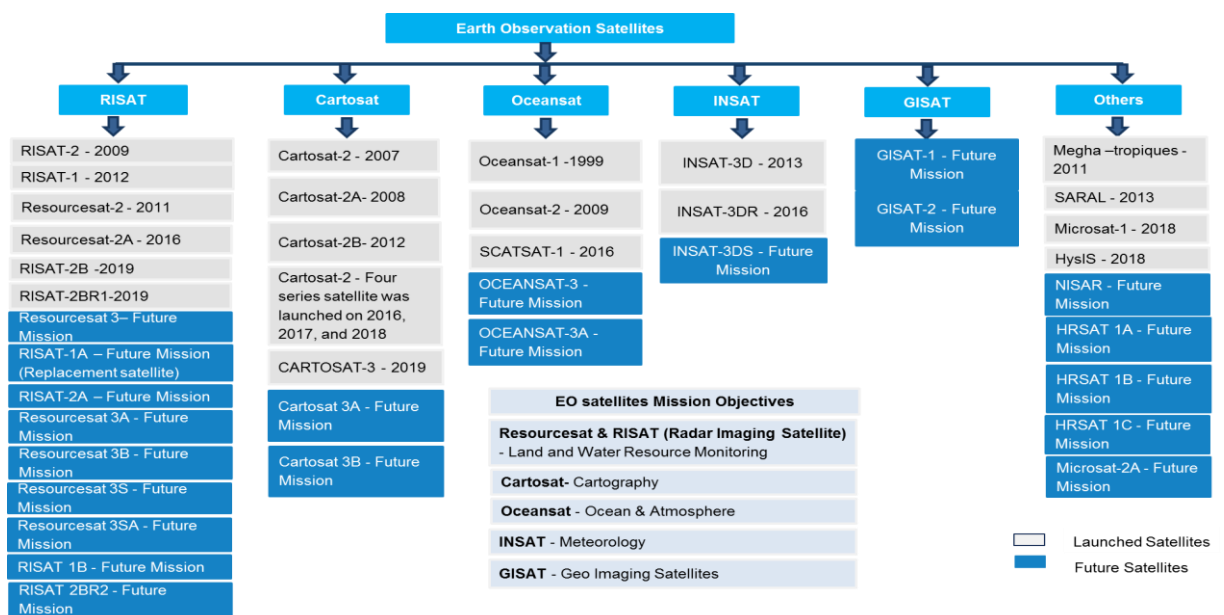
Earth Observation Satellites

RISAT

RISAT-2 - 2009
RISAT-1 - 2012
Resourcesat-2 - 2011
Resourcesat-2A - 2016
RISAT-2B -2019
RISAT-2BR1-2019
Resourcesat 3– Future Mission
RISAT-1A – Future Mission (Replacement satellite)
RISAT-2A – Future Mission
Resourcesat 3A - Future Mission
Resourcesat 3B - Future Mission
Resourcesat 3S - Future Mission
Resourcesat 3SA - Future Mission
RISAT 1B - Future Mission
RISAT 2BR2 - Future Mission

Cartosat

Cartosat-2 - 2007
Cartosat-2A- 2008
Cartosat-2B- 2012
Cartosat-2 - Four series satellite was launched on 2016, 2017, and 2018
CARTOSAT-3 - 2019
Cartosat 3A - Future Mission
Cartosat 3B - Future Mission

Oceansat

Oceansat-1 -1999
Oceansat-2 - 2009
SCATSAT-1 - 2016
OCEANSAT-3 - Future Mission
OCEANSAT-3A - Future Mission

INSAT

INSAT-3D - 2013
INSAT-3DR - 2016
INSAT-3DS - Future Mission

GISAT

GISAT-1 - Future Mission
GISAT-2 - Future Mission

Others

Megha –tropiques - 2011
SARAL - 2013
Microsat-1 - 2018
HysIS - 2018
NISAR - Future Mission
HRSAT 1A - Future Mission
HRSAT 1B - Future Mission
HRSAT 1C - Future Mission
Microsat-2A - Future Mission

EO satellites Mission Objectives

**Resourcesat & RISAT (Radar Imaging Satellite)** - Land and Water Resource Monitoring
**Cartosat**- Cartography
**Oceansat** - Ocean & Atmosphere
**INSAT** - Meteorology
**GISAT** - Geo Imaging Satellites

Launched Satellites
Future Satellites